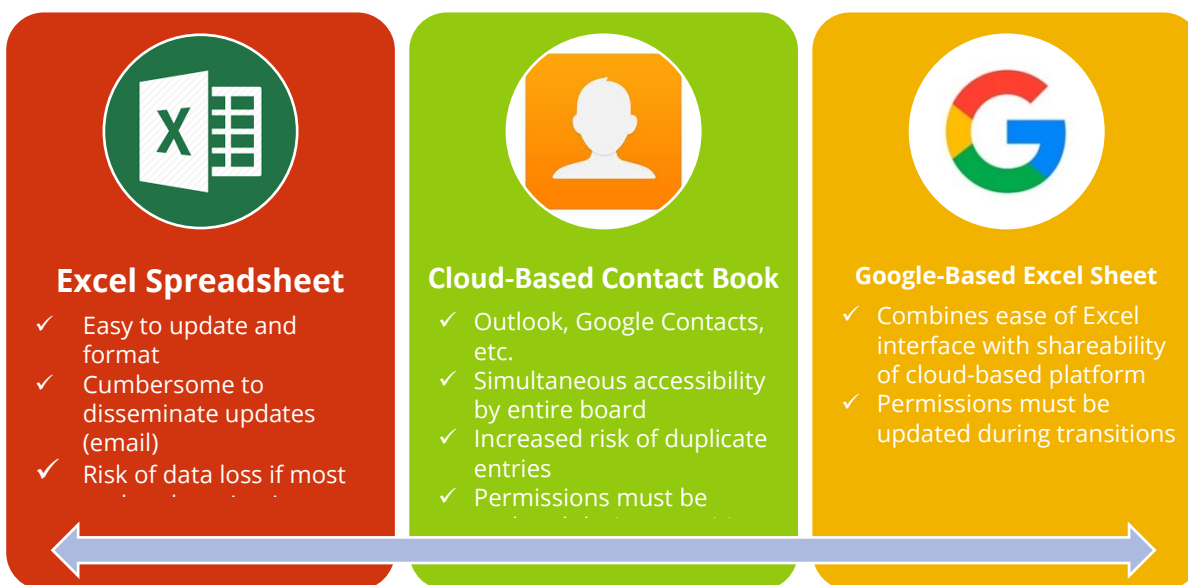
X

Excel Spreadsheet

✓ Easy to update and format
✓ Cumbersome to disseminate updates (email)
✓ Risk of data loss if most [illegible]

Cloud-Based Contact Book

✓ Outlook, Google Contacts, etc.
✓ Simultaneous accessibility by entire board
✓ Increased risk of duplicate entries
✓ Permissions must be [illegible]

Google-Based Excel Sheet

✓ Combines ease of Excel interface with shareability of cloud-based platform
✓ Permissions must be updated during transitions